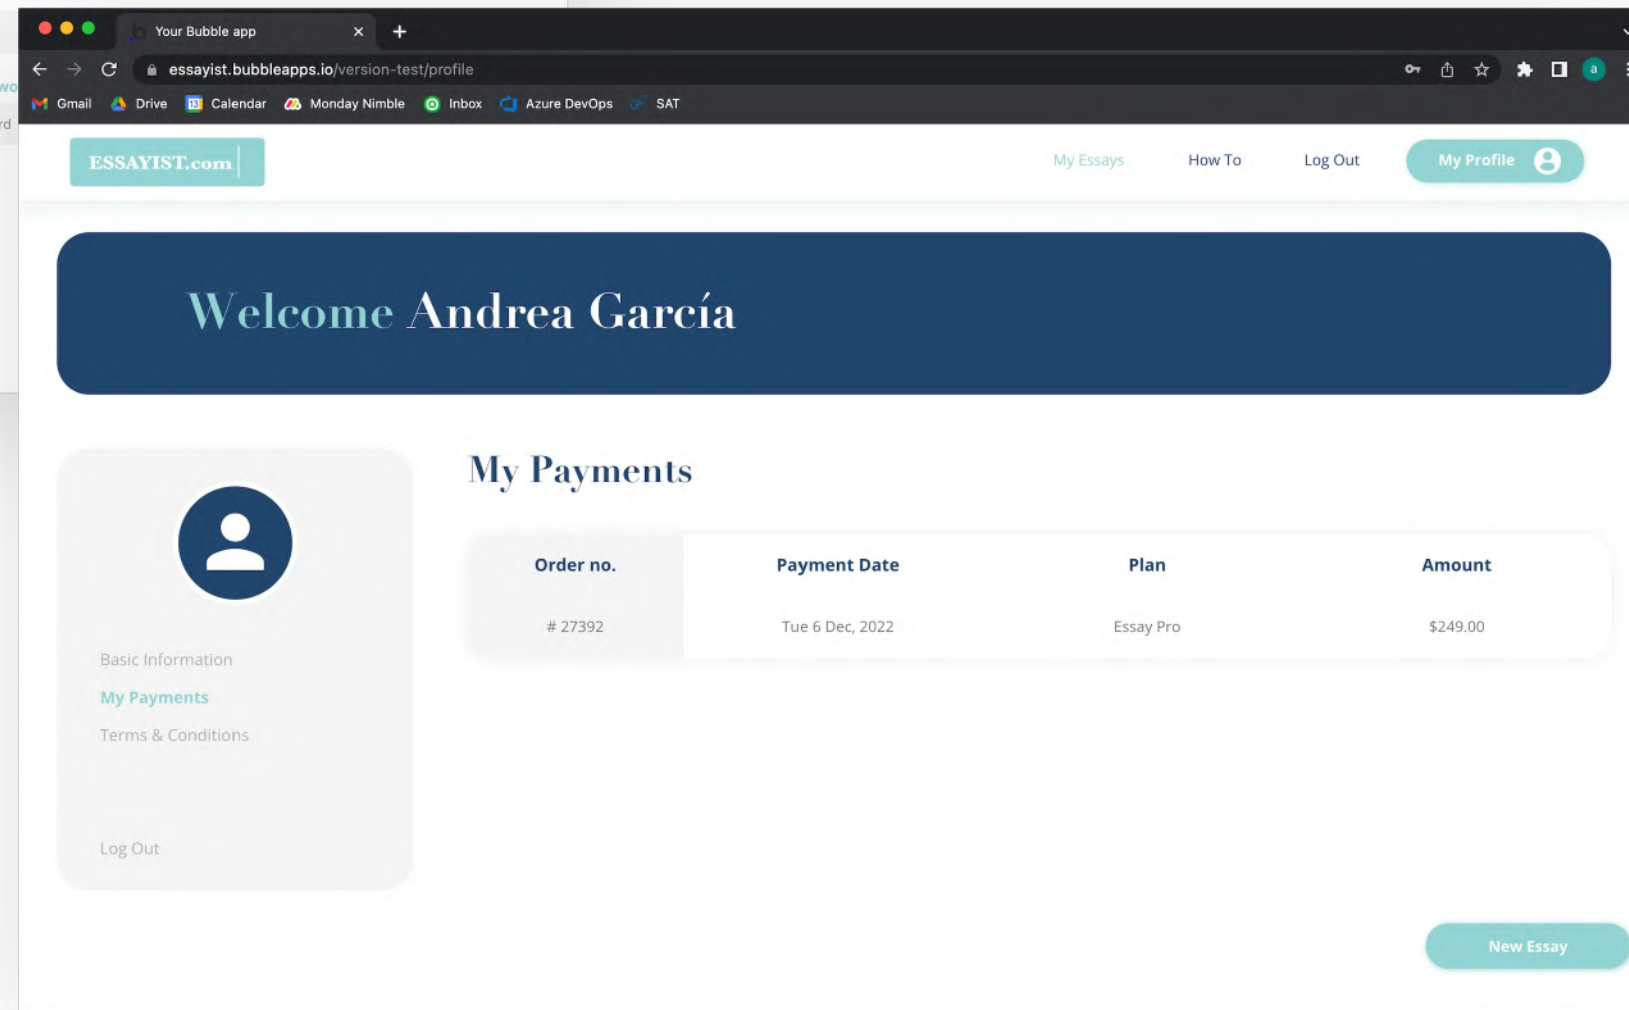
Your Bubble app

essayist.bubbleapps.io/version-test/profile

Gmail Drive Calendar Monday Nimble Inbox Azure DevOps SAT

ESSAYIST.com

My Essays How To Log Out My Profile

Welcome Andrea García

My Payments

| Order no. | Payment Date | Plan | Amount |
|---|---|---|---|
| # 27392 | Tue 6 Dec, 2022 | Essay Pro | $249.00 |

Basic Information
My Payments
Terms & Conditions

Log Out

New Essay